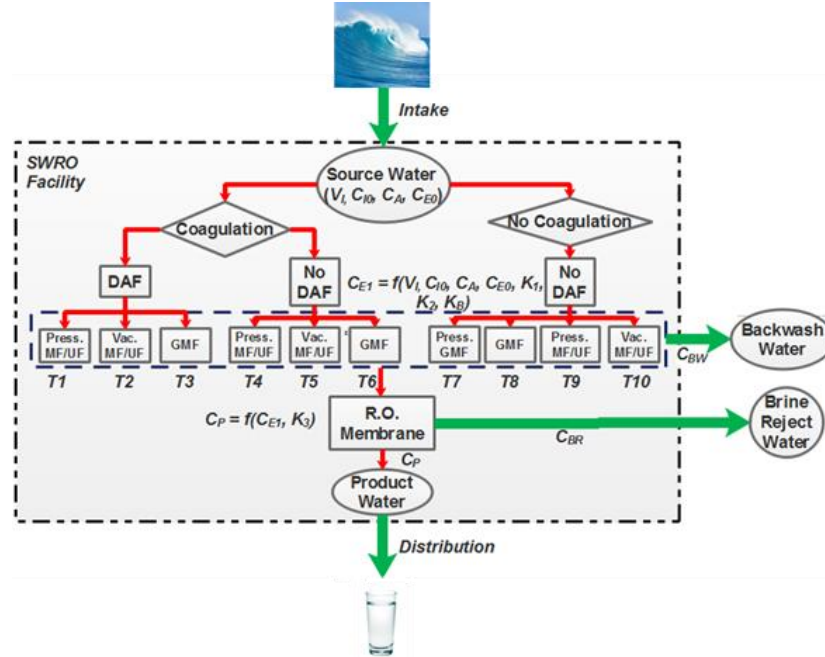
Intake

SWRO Facility

Source Water ($V_I$, $C_{I0}$, $C_A$, $C_{E0}$)

Coagulation

No Coagulation

DAF

No DAF

No DAF

$C_{E1} = f(V_I, C_{I0}, C_A, C_{E0}, K_1, K_2, K_B)$

Press. MF/UF

Vac. MF/UF

GMF

Press. MF/UF

Vac. MF/UF

GMF

Press. GMF

GMF

Press. MF/UF

Vac. MF/UF

T1 T2 T3 T4 T5 T6 T7 T8 T9 T10

Backwash Water

$C_{BW}$

$C_P = f(C_{E1}, K_3)$

R.O. Membrane

$C_{BR}$

Brine Reject Water

$C_P$

Product Water

Distribution